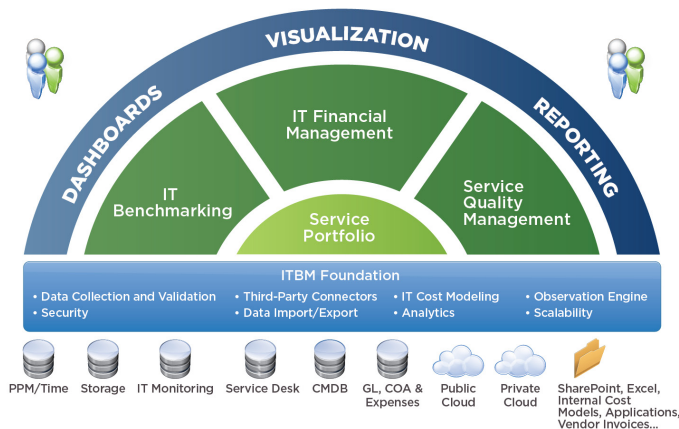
VISUALIZATION

DASHBOARDS

REPORTING

IT Financial Management

IT Benchmarking

Service Quality Management

Service Portfolio

ITBM Foundation

• Data Collection and Validation
• Security

• Third-Party Connectors
• Data Import/Export

• IT Cost Modeling
• Analytics

• Observation Engine
• Scalability

PPM/Time

Storage

IT Monitoring

Service Desk

CMDB

GL, COA & Expenses

Public Cloud

Private Cloud

SharePoint, Excel, Internal Cost Models, Applications, Vendor Invoices...